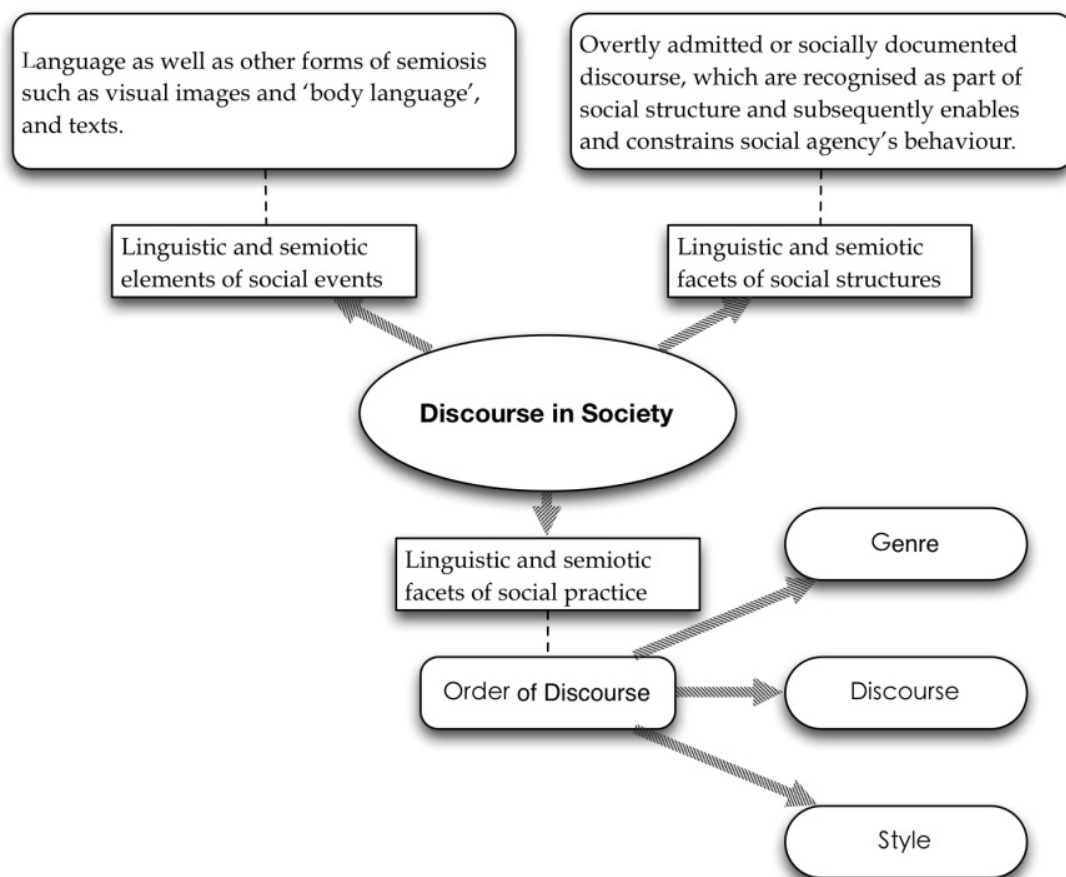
Language as well as other forms of semiosis such as visual images and 'body language', and texts.

Overtly admitted or socially documented discourse, which are recognised as part of social structure and subsequently enables and constrains social agency's behaviour.

Linguistic and semiotic elements of social events

Linguistic and semiotic facets of social structures

Discourse in Society

Linguistic and semiotic facets of social practice

Genre

Order of Discourse

Discourse

Style